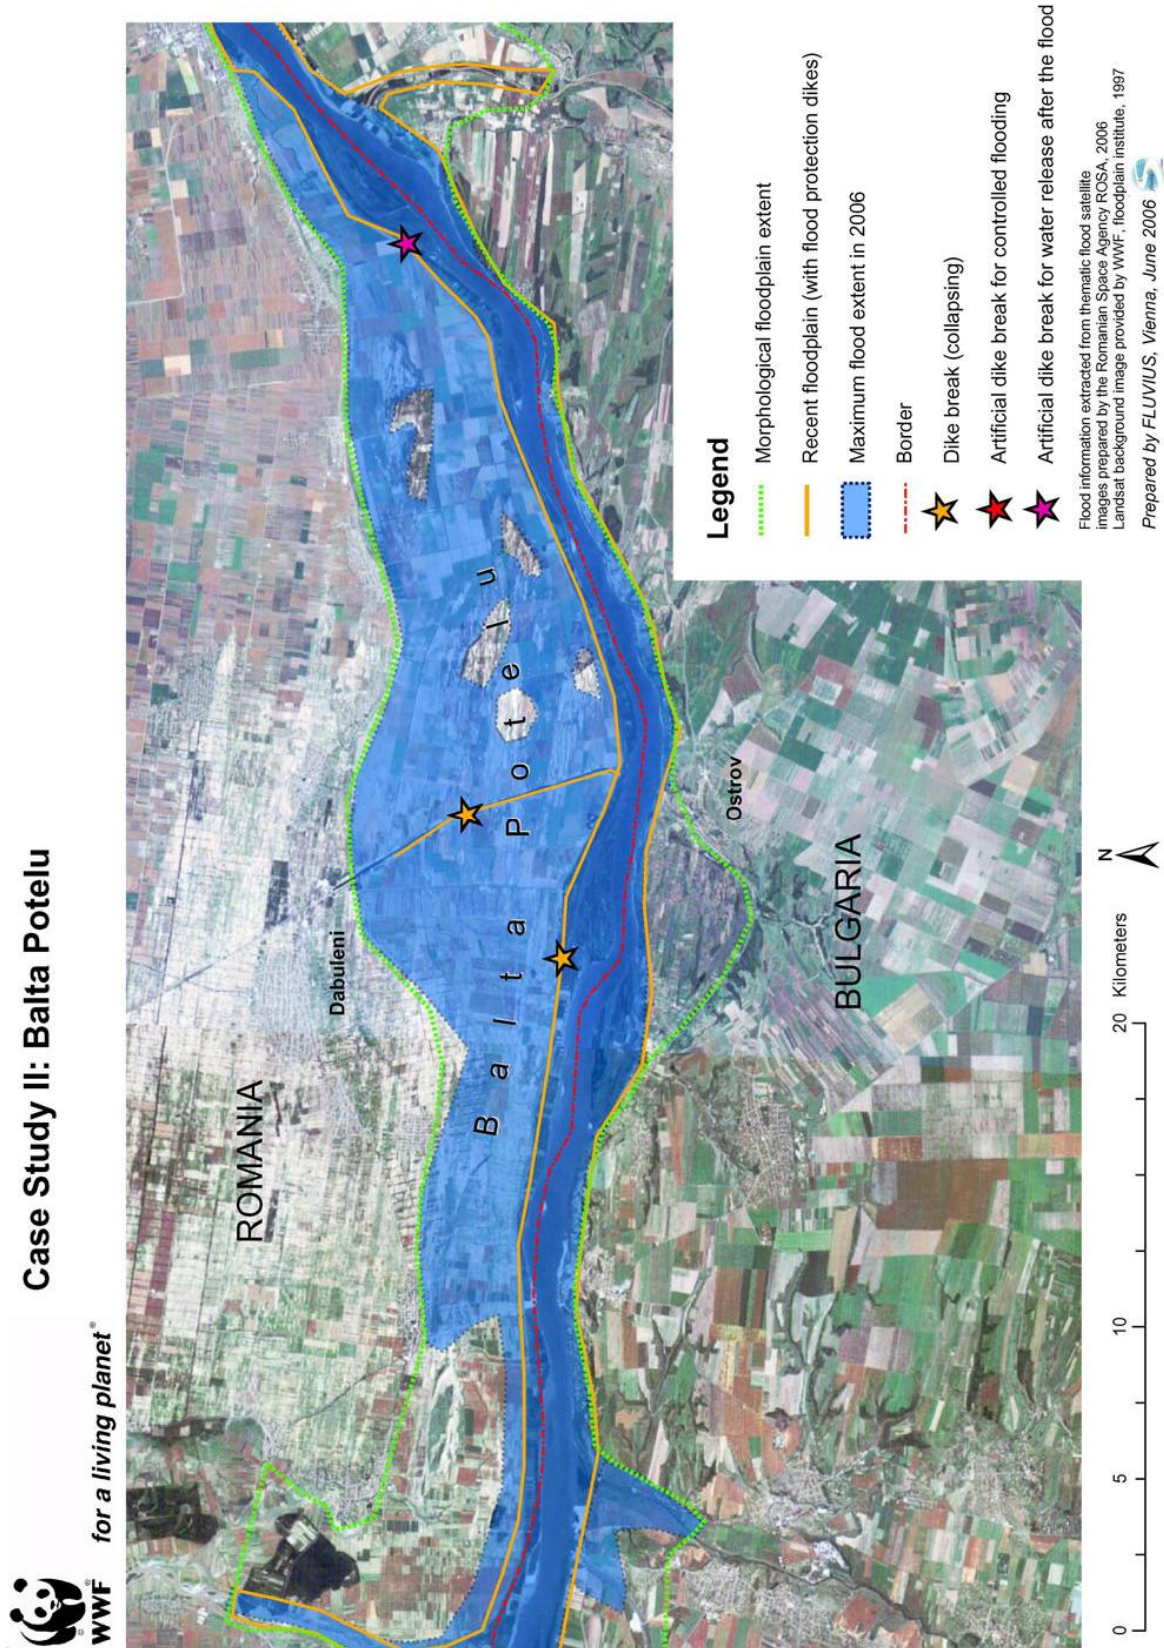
WWF

for a living planet®

Case Study II: Balta Potelu

ROMANIA

Dabuleni

Balta Potelu

Ostrov

BULGARIA

Legend

Morphological floodplain extent

Recent floodplain (with flood protection dikes)

Maximum flood extent in 2006

Border

Dike break (collapsing)

Artificial dike break for controlled flooding

Artificial dike break for water release after the flood

Flood information extracted from thematic flood satellite images prepared by the Romanian Space Agency ROSA, 2006
Landsat background image provided by WWF, floodplain institute, 1997

Prepared by FLUVIUS, Vienna, June 2006

N

0 5 10 20 Kilometers